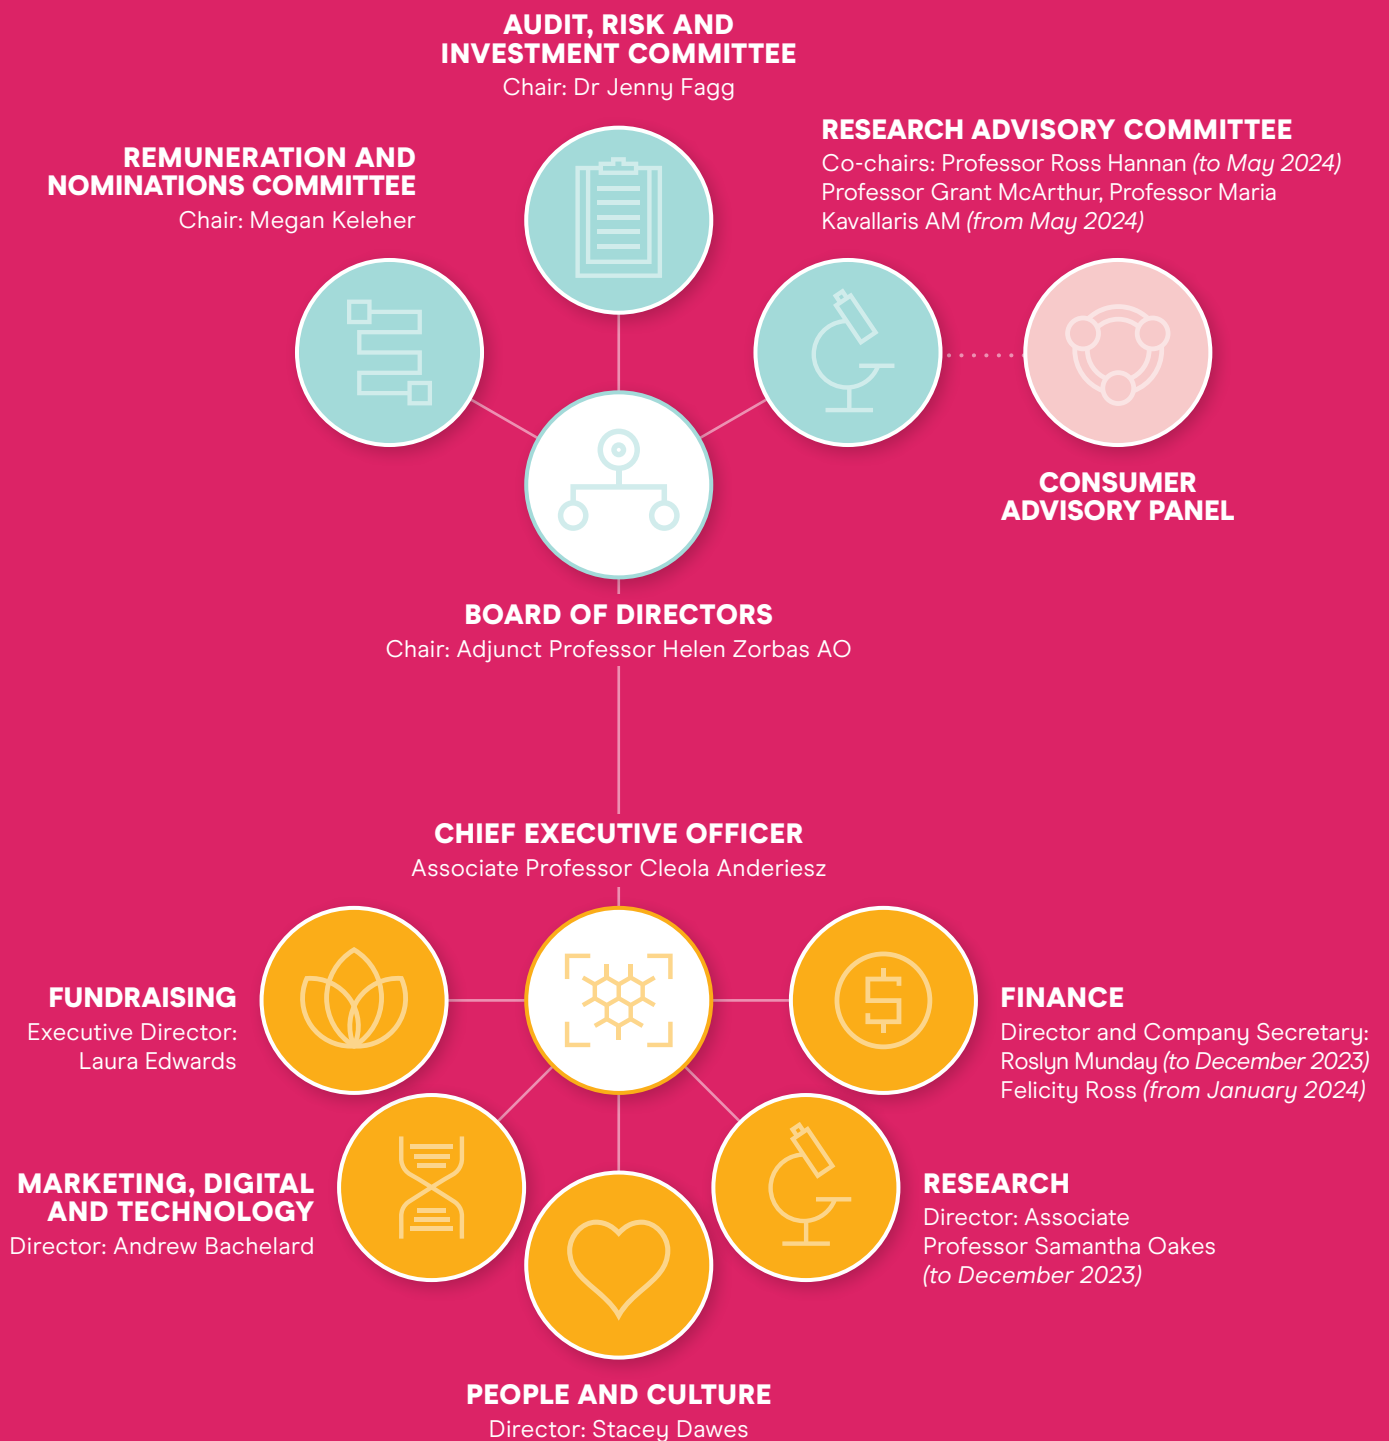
AUDIT, RISK AND INVESTMENT COMMITTEE
Chair: Dr Jenny Fagg

REMUNERATION AND NOMINATIONS COMMITTEE
Chair: Megan Keleher

RESEARCH ADVISORY COMMITTEE
Co-chairs: Professor Ross Hannan (to May 2024)
Professor Grant McArthur, Professor Maria Kavallaris AM (from May 2024)

CONSUMER ADVISORY PANEL

BOARD OF DIRECTORS
Chair: Adjunct Professor Helen Zorbas AO

CHIEF EXECUTIVE OFFICER
Associate Professor Cleola Anderiesz

FUNDRAISING
Executive Director: Laura Edwards

FINANCE
Director and Company Secretary:
Roslyn Munday (to December 2023)
Felicity Ross (from January 2024)

MARKETING, DIGITAL AND TECHNOLOGY
Director: Andrew Bachelard

RESEARCH
Director: Associate Professor Samantha Oakes (to December 2023)

PEOPLE AND CULTURE
Director: Stacey Dawes